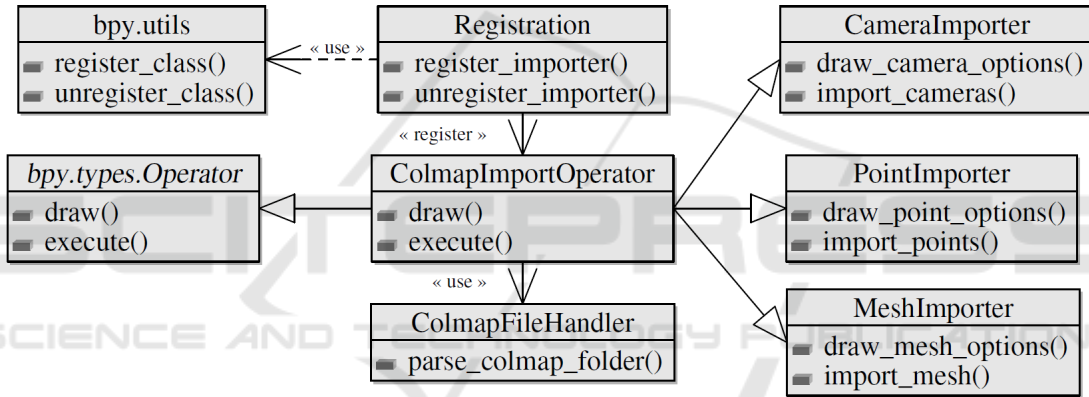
bpy.utils
register_class()
unregister_class()

« use »

Registration
register_importer()
unregister_importer()

CameraImporter
draw_camera_options()
import_cameras()

« register »

bpy.types.Operator
draw()
execute()

ColmapImportOperator
draw()
execute()

PointImporter
draw_point_options()
import_points()

« use »

ColmapFileHandler
parse_colmap_folder()

MeshImporter
draw_mesh_options()
import_mesh()

SCIENCE AND TECHNOLOGY PUBLICATIONS